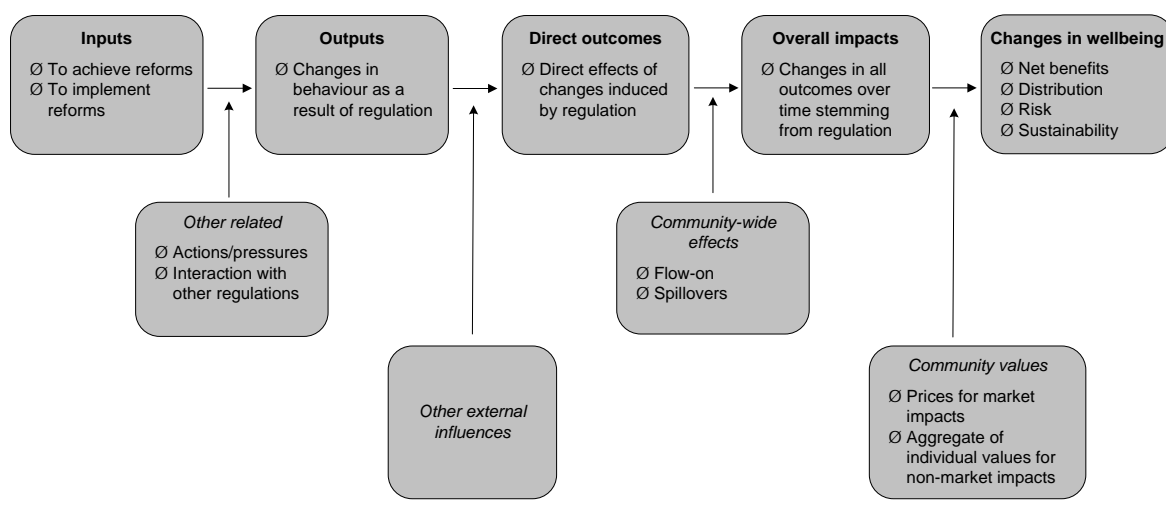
**Inputs**

Ø To achieve reforms
Ø To implement reforms

**Outputs**

Ø Changes in behaviour as a result of regulation

**Direct outcomes**

Ø Direct effects of changes induced by regulation

**Overall impacts**

Ø Changes in all outcomes over time stemming from regulation

**Changes in wellbeing**

Ø Net benefits
Ø Distribution
Ø Risk
Ø Sustainability

*Other related*

Ø Actions/pressures
Ø Interaction with other regulations

*Other external influences*

*Community-wide effects*

Ø Flow-on
Ø Spillovers

*Community values*

Ø Prices for market impacts
Ø Aggregate of individual values for non-market impacts